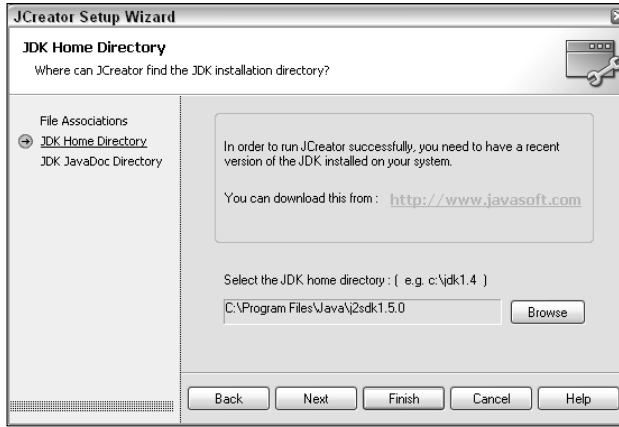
JCreator Setup Wizard

JDK Home Directory
Where can JCreator find the JDK installation directory?

File Associations
JDK Home Directory
JDK JavaDoc Directory

In order to run JCreator successfully, you need to have a recent version of the JDK installed on your system.

You can download this from : http://www.javasoft.com

Select the JDK home directory : ( e.g. c:\jdk1.4 )

C:\Program Files\Java\j2sdk1.5.0

Browse

Back Next Finish Cancel Help